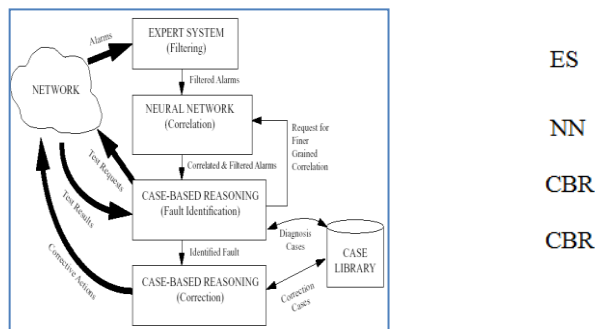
NETWORK

Alarms

EXPERT SYSTEM (Filtering)

Filtered Alarms

NEURAL NETWORK (Correlation)

Request for Finer Grained Correlation

Correlated & Filtered Alarms

Test Requests

Test Results

CASE-BASED REASONING (Fault Identification)

Diagnosis Cases

CASE LIBRARY

Identified Fault

Corrective Actions

CASE-BASED REASONING (Correction)

Correction Cases

ES

NN

CBR

CBR